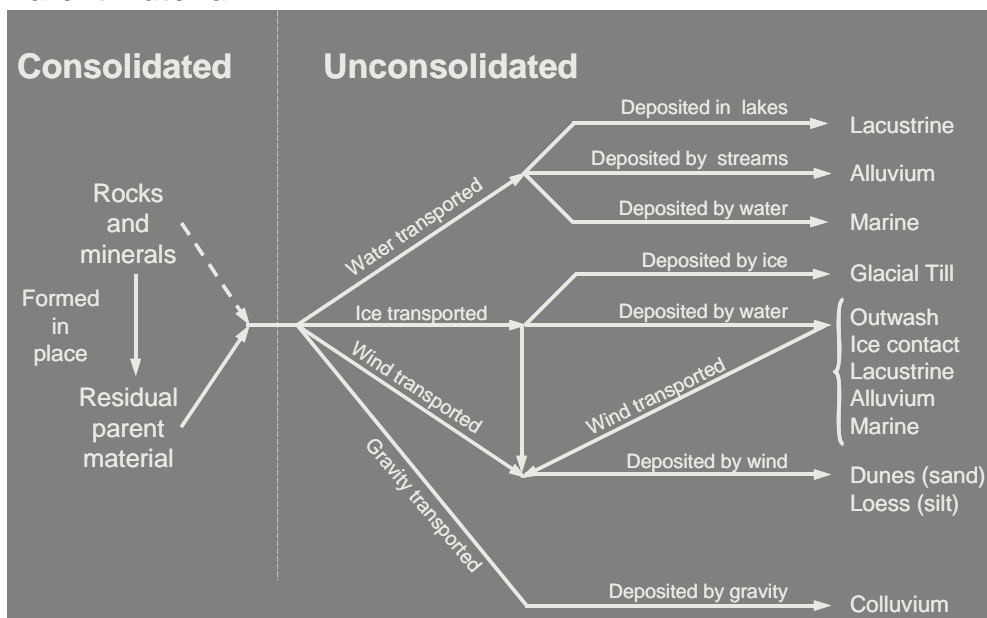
Consolidated

Unconsolidated

Rocks and minerals

Formed in place

Residual parent material

Water transported

Ice transported

Wind transported

Gravity transported

Deposited in lakes

Lacustrine

Deposited by streams

Alluvium

Deposited by water

Marine

Deposited by ice

Glacial Till

Deposited by water

Outwash
Ice contact
Lacustrine
Alluvium
Marine

Wind transported

Deposited by wind

Dunes (sand)
Loess (silt)

Deposited by gravity

Colluvium